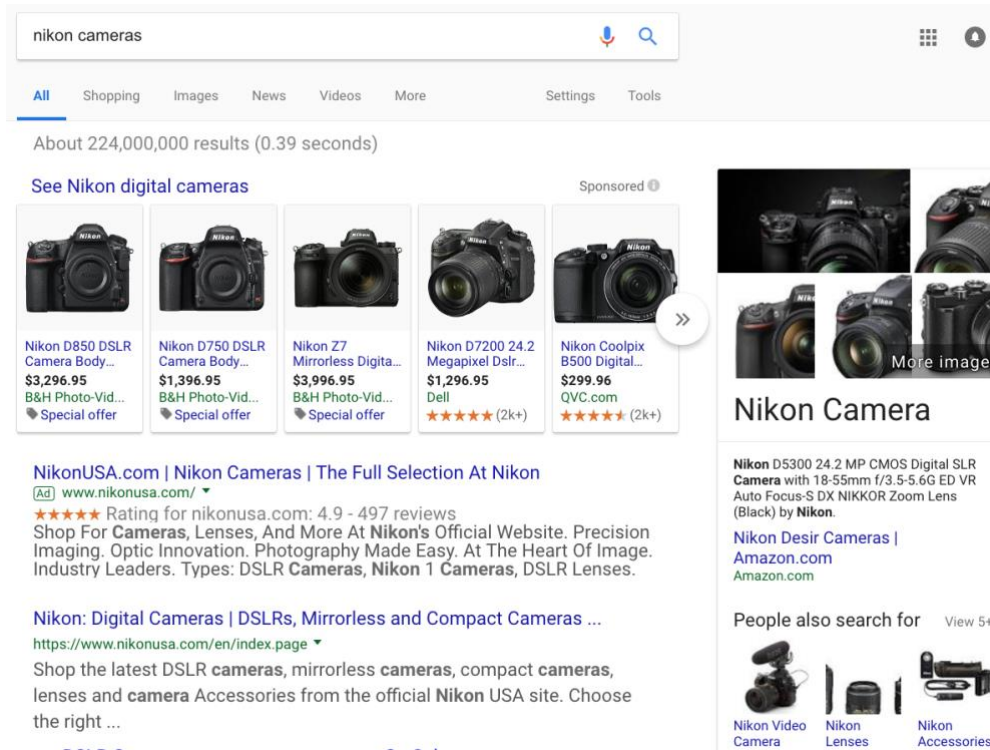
nikon cameras

All Shopping Images News Videos More Settings Tools

About 224,000,000 results (0.39 seconds)

See Nikon digital cameras

Sponsored

Nikon D850 DSLR Camera Body...
$3,296.95
B&H Photo-Vid...
Special offer

Nikon D750 DSLR Camera Body...
$1,396.95
B&H Photo-Vid...
Special offer

Nikon Z7 Mirrorless Digita...
$3,996.95
B&H Photo-Vid...
Special offer

Nikon D7200 24.2 Megapixel Dslr...
$1,296.95
Dell
★★★★★ (2k+)

Nikon Coolpix B500 Digital...
$299.96
QVC.com
★★★★★ (2k+)

NikonUSA.com | Nikon Cameras | The Full Selection At Nikon
Ad www.nikonusa.com/
★★★★★ Rating for nikonusa.com: 4.9 - 497 reviews
Shop For Cameras, Lenses, And More At Nikon's Official Website. Precision Imaging. Optic Innovation. Photography Made Easy. At The Heart Of Image. Industry Leaders. Types: DSLR Cameras, Nikon 1 Cameras, DSLR Lenses.

Nikon: Digital Cameras | DSLRs, Mirrorless and Compact Cameras ...
https://www.nikonusa.com/en/index.page
Shop the latest DSLR cameras, mirrorless cameras, compact cameras, lenses and camera Accessories from the official Nikon USA site. Choose the right ...

More images

Nikon Camera

Nikon D5300 24.2 MP CMOS Digital SLR Camera with 18-55mm f/3.5-5.6G ED VR Auto Focus-S DX NIKKOR Zoom Lens (Black) by Nikon.

Nikon Desir Cameras | Amazon.com
Amazon.com

People also search for
View 5+

Nikon Video Camera
Nikon Lenses
Nikon Accessories